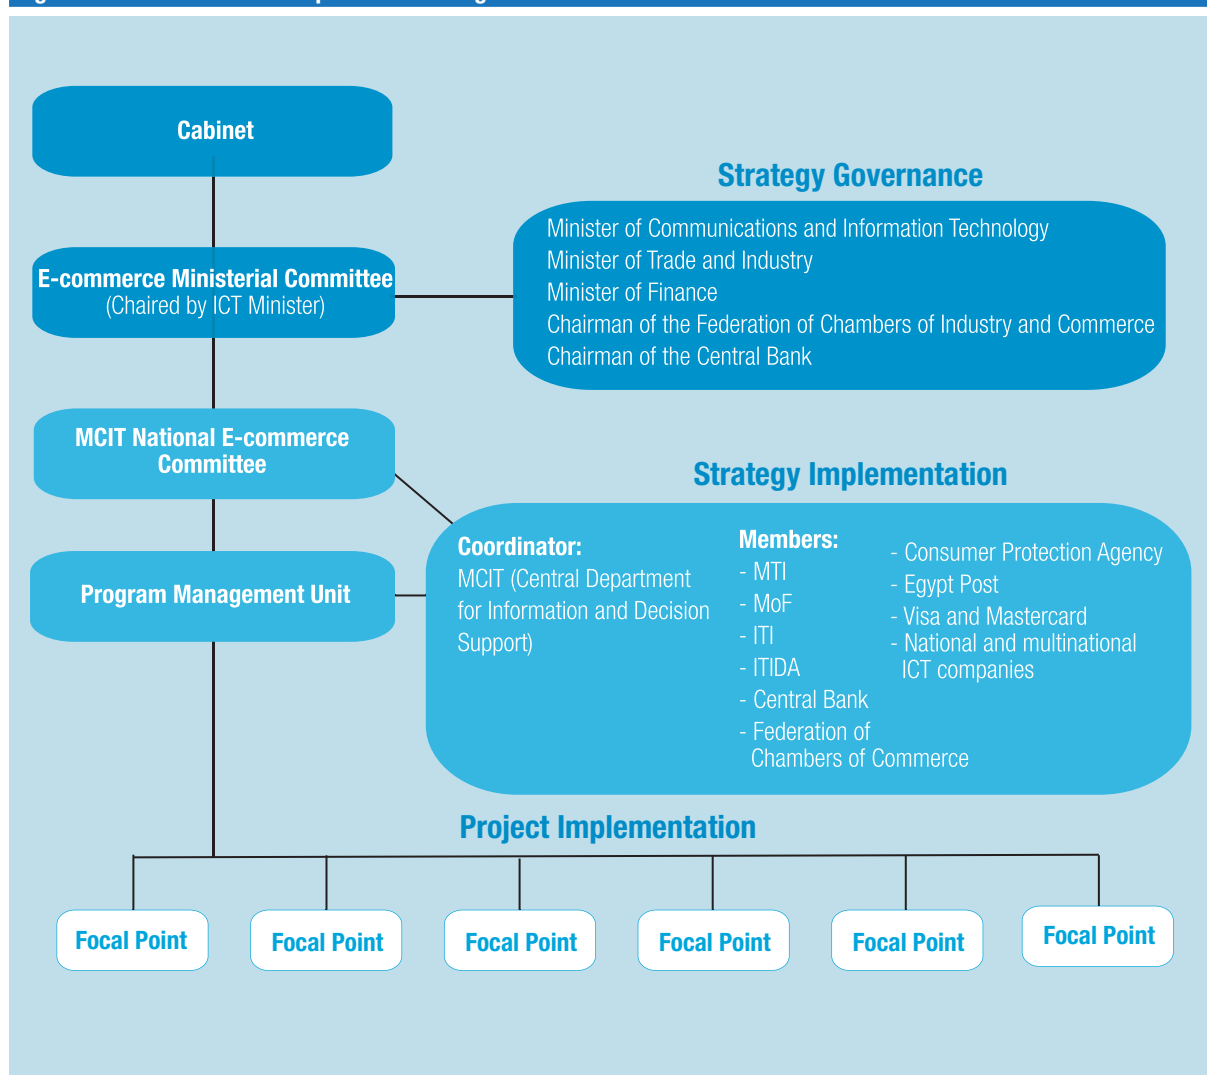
Cabinet

Strategy Governance

E-commerce Ministerial Committee
(Chaired by ICT Minister)

Minister of Communications and Information Technology
Minister of Trade and Industry
Minister of Finance
Chairman of the Federation of Chambers of Industry and Commerce
Chairman of the Central Bank

MCIT National E-commerce Committee

Strategy Implementation

Program Management Unit

Coordinator:
MCIT (Central Department for Information and Decision Support)

Members:
- MTI
- MoF
- ITI
- ITIDA
- Central Bank
- Federation of Chambers of Commerce

- Consumer Protection Agency
- Egypt Post
- Visa and Mastercard
- National and multinational ICT companies

Project Implementation

Focal Point

Focal Point

Focal Point

Focal Point

Focal Point

Focal Point